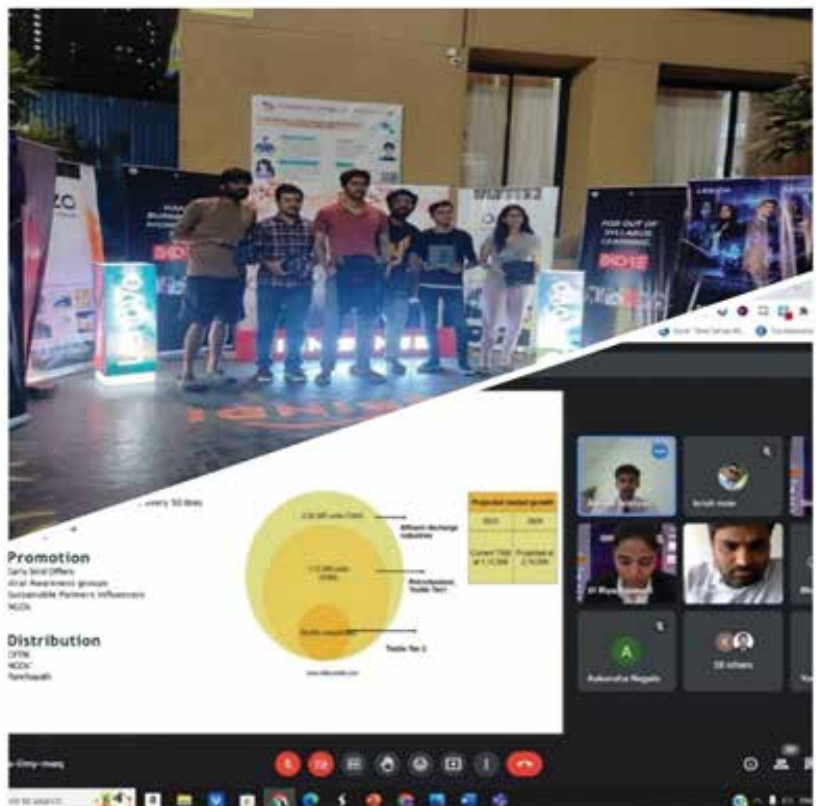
FOR OUT OF SYLLABUS LEARNING

every 50 litres

Promotion
Early bird Offers
Viral Awareness groups
Sustainable Partners Influencers
NGOs

Distribution
OFFM
NGOs
Panchayath

Effluent discharge industries

Petrochemical, Textile Tier1

Textile Tier 2

Projected market growth

| 2022 | 2025 |
|---|---|
| Current TAM at 1,10,000 | Projected at 2,10,000 |

Aakanksha Nagala

28 others

Type here to search